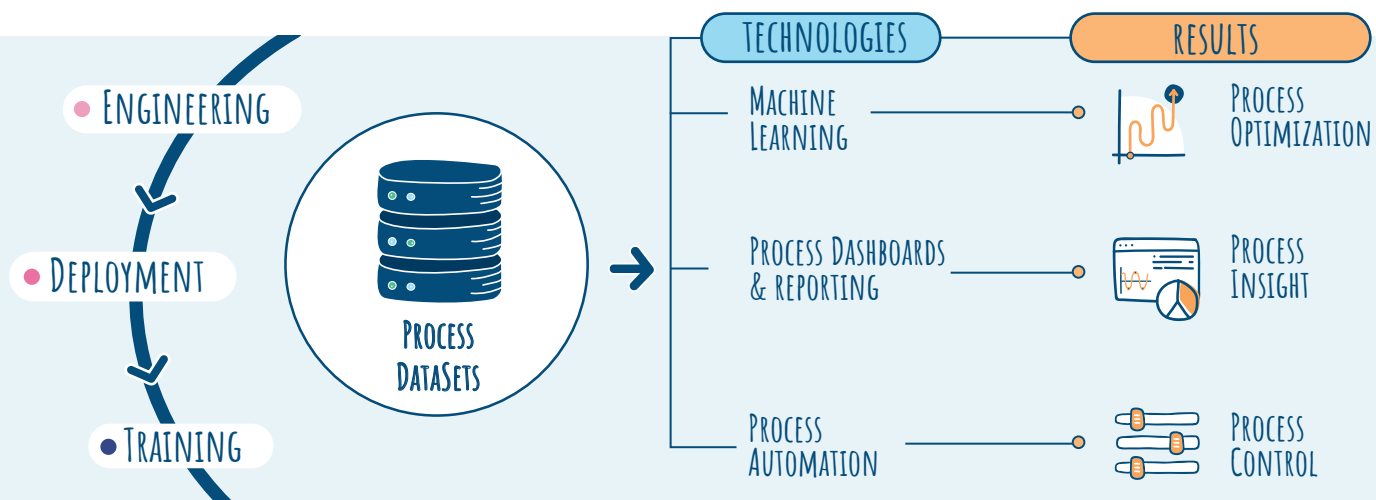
Engineering

Deployment

Training

Process DataSets

Technologies

Results

Machine Learning

Process Optimization

Process Dashboards & reporting

Process Insight

Process Automation

Process Control